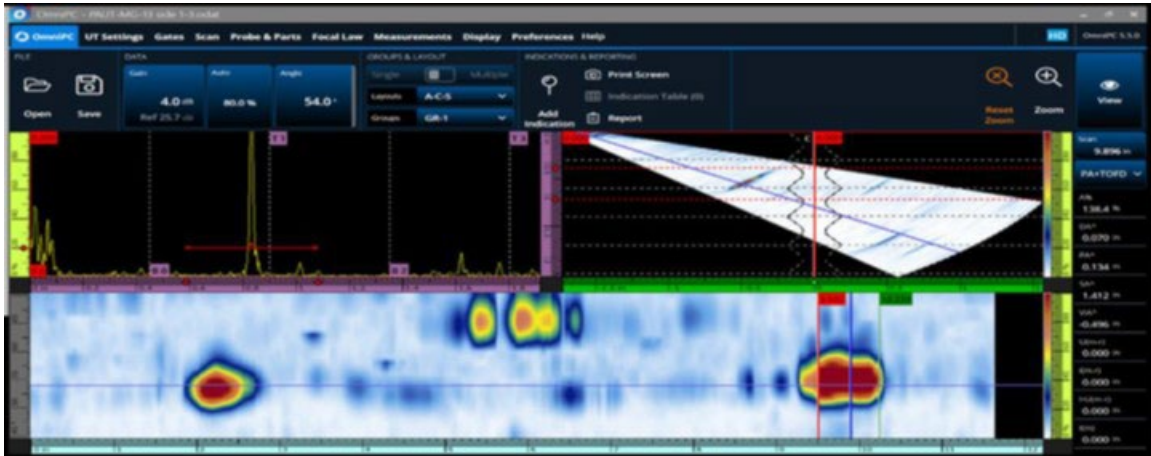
OmniPC - PAUT-MG-13 side 1-3.odat

OmniPC UT Settings Gates Scan Probe & Parts Focal Law Measurements Display Preferences Help

HD OmniPC 5.5.0

FILE DATA GROUPS & LAYOUT INDICATIONS & REPORTING

Open Save

Gain 4.0 dB Ref 25.7 dB

Auto 80.0 %

Angle 54.0°

Single Multiple

Layouts A-C-S

Groups GR-1

Add Indication

Print Screen

Indication Table (0)

Report

Reset Zoom

Zoom

View

Scan 9.896 in

PA+TOFD

A% 138.4 %

DA^ 0.070 in

PA^ 0.134 in

SA^ 1.412 in

VA^ -0.896 in

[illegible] 0.000 in

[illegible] 0.000 in

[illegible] 0.000 in

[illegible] 0.000 in